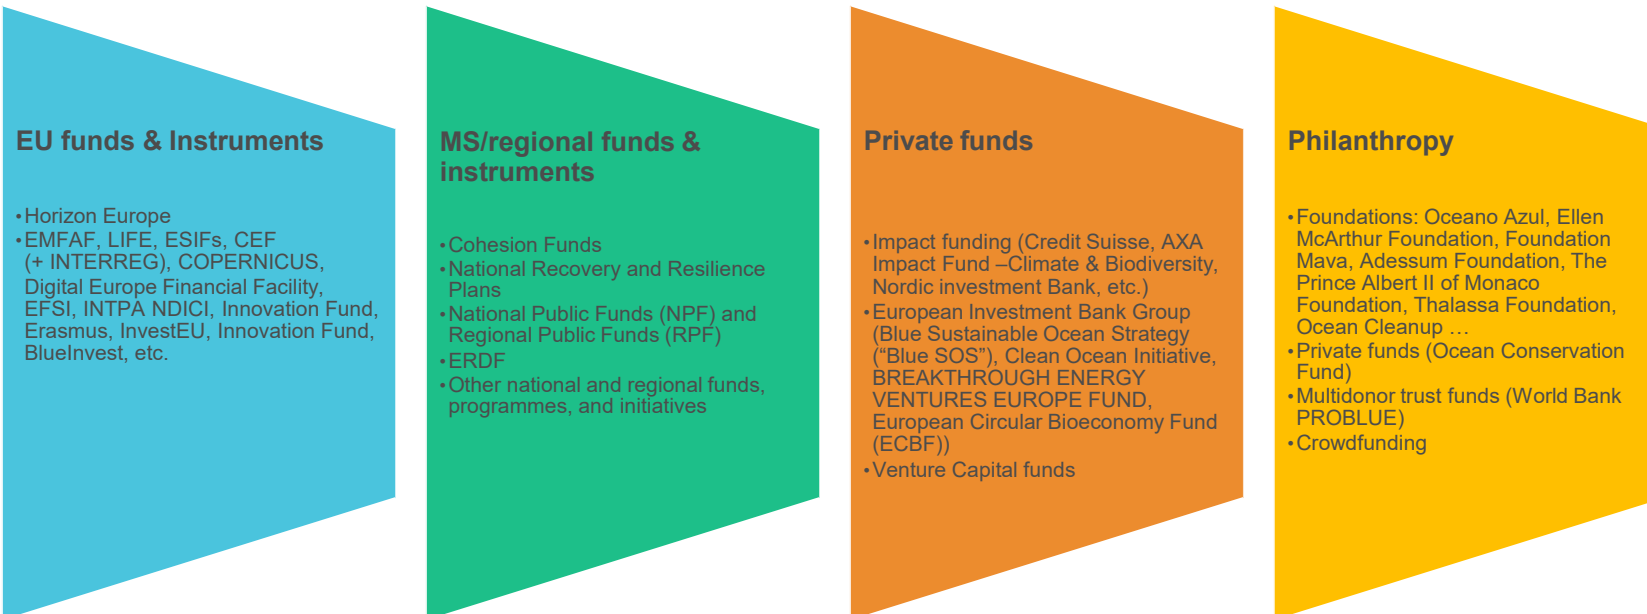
EU funds & Instruments

• Horizon Europe
• EMFAF, LIFE, ESIFs, CEF (+ INTERREG), COPERNICUS, Digital Europe Financial Facility, EFSI, INTPA NDICI, Innovation Fund, Erasmus, InvestEU, Innovation Fund, BlueInvest, etc.

MS/regional funds & instruments

• Cohesion Funds
• National Recovery and Resilience Plans
• National Public Funds (NPF) and Regional Public Funds (RPF)
• ERDF
• Other national and regional funds, programmes, and initiatives

Private funds

• Impact funding (Credit Suisse, AXA Impact Fund –Climate & Biodiversity, Nordic investment Bank, etc.)
• European Investment Bank Group (Blue Sustainable Ocean Strategy ("Blue SOS"), Clean Ocean Initiative, BREAKTHROUGH ENERGY VENTURES EUROPE FUND, European Circular Bioeconomy Fund (ECBF))
• Venture Capital funds

Philanthropy

• Foundations: Oceano Azul, Ellen McArthur Foundation, Foundation Mava, Adessum Foundation, The Prince Albert II of Monaco Foundation, Thalassa Foundation, Ocean Cleanup …
• Private funds (Ocean Conservation Fund)
• Multidonor trust funds (World Bank PROBLUE)
• Crowdfunding